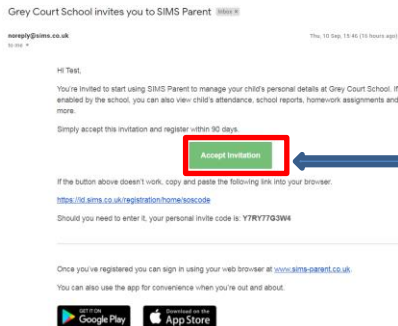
Grey Court School invites you to SIMS Parent Inbox ×

noreply@sims.co.uk
to me ▾

Thu, 10 Sep, 15:46 (16 hours ago)

Hi Test,

You're invited to start using SIMS Parent to manage your child's personal details at Grey Court School. If enabled by the school, you can also view child's attendance, school reports, homework assignments and more.

Simply accept this invitation and register within 90 days.

Accept Invitation

If the button above doesn't work, copy and paste the following link into your browser.

https://id.sims.co.uk/registration/home/soscode

Should you need to enter it, your personal invite code is: Y7RY77G3W4

Once you've registered you can sign in using your web browser at www.sims-parent.co.uk.

You can also use the app for convenience when you're out and about.

GET IT ON Google Play

Download on the App Store